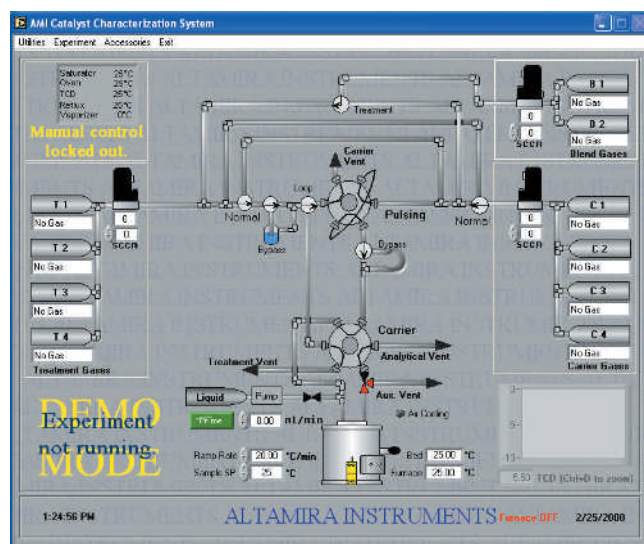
AMI Catalyst Characterization System

Utilities Experiment Accessories Exit

Saturator 25°C
Oven 25°C
TCD 25°C
Reflux 20°C
Vaporizer 0°C

Manual control locked out.

Treatment

B 1
No Gas
B 2
No Gas
0
0
sccm
Blend Gases

Carrier Vent

Loop

T 1
No Gas
0
0
sccm
Normal
Pulsing
Normal
0
0
sccm
C 1
No Gas

Bypass
Bypass

T 2
No Gas
T 3
No Gas
T 4
No Gas
Treatment Gases

C 2
No Gas
C 3
No Gas
C 4
No Gas
Carrier Gases

Carrier
Treatment Vent
Analytical Vent
Aux. Vent

Liquid
Pump
Air Cooling
TT ime
0.00 ml/min

DEMO MODE
Experiment not running

Ramp Rate 20.00 °C/min
Sample SP 25 °C
Bed 25.00 °C
Furnace 25.00 °C

6.50 TCD (Ctrl+D to zoom)

1:24:56 PM
ALTAMIRA INSTRUMENTS
Furnace OFF
2/25/2000